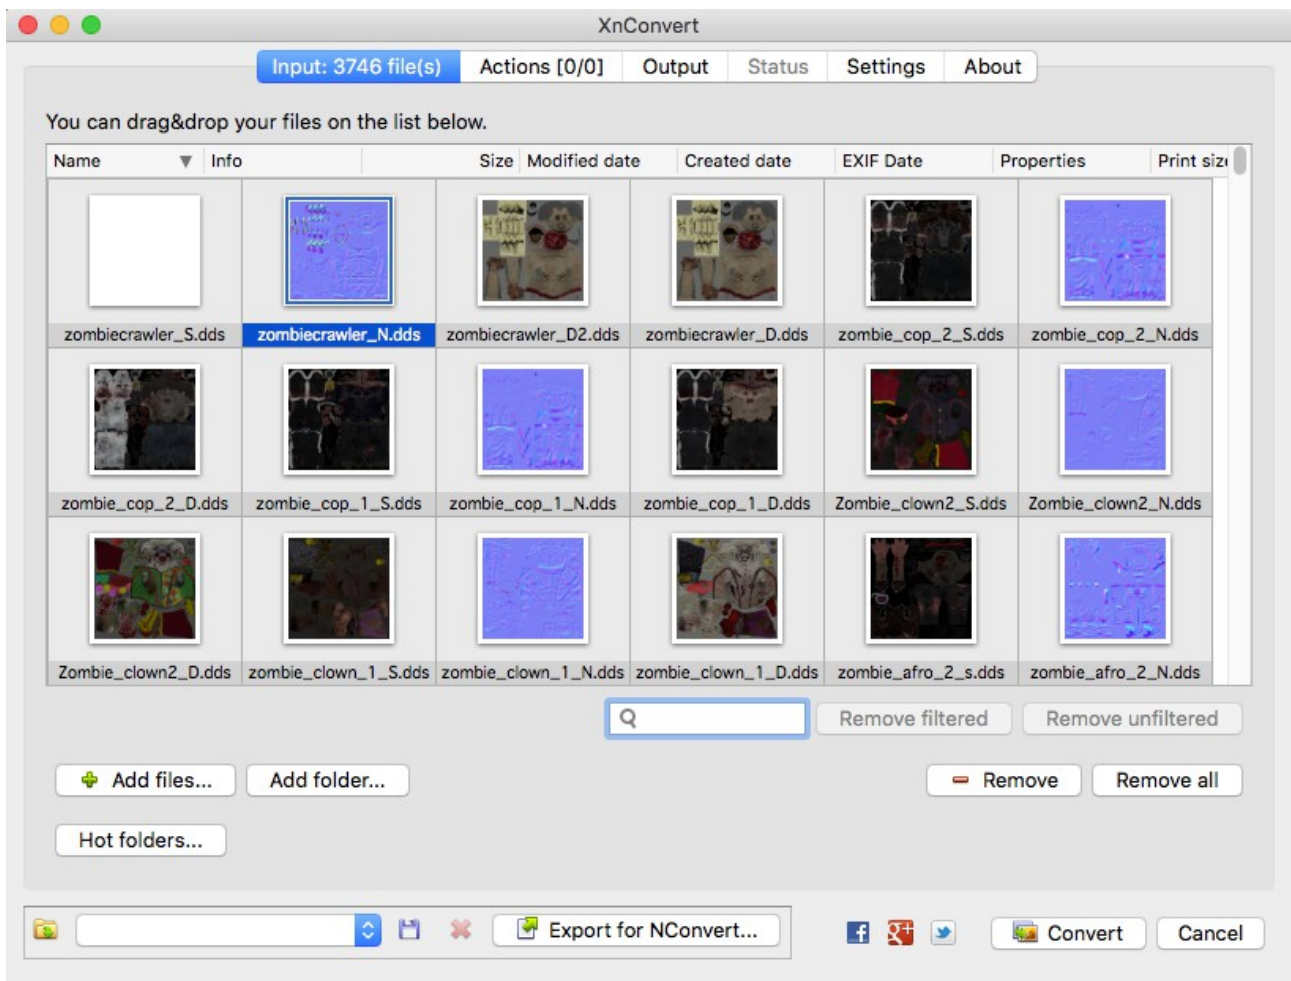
XnConvert

Input: 3746 file(s) | Actions [0/0] | Output | Status | Settings | About

You can drag&drop your files on the list below.

| Name | Info | Size | Modified date | Created date | EXIF Date | Properties | Print siz |
|---|---|---|---|---|---|---|---|

zombiecrawler_S.dds
zombiecrawler_N.dds
zombiecrawler_D2.dds
zombiecrawler_D.dds
zombie_cop_2_S.dds
zombie_cop_2_N.dds
zombie_cop_2_D.dds
zombie_cop_1_S.dds
zombie_cop_1_N.dds
zombie_cop_1_D.dds
Zombie_clown2_S.dds
Zombie_clown2_N.dds
Zombie_clown2_D.dds
zombie_clown_1_S.dds
zombie_clown_1_N.dds
zombie_clown_1_D.dds
zombie_afro_2_s.dds
zombie_afro_2_N.dds

Remove filtered
Remove unfiltered

Add files...
Add folder...
Remove
Remove all

Hot folders...

Export for NConvert...
Convert
Cancel